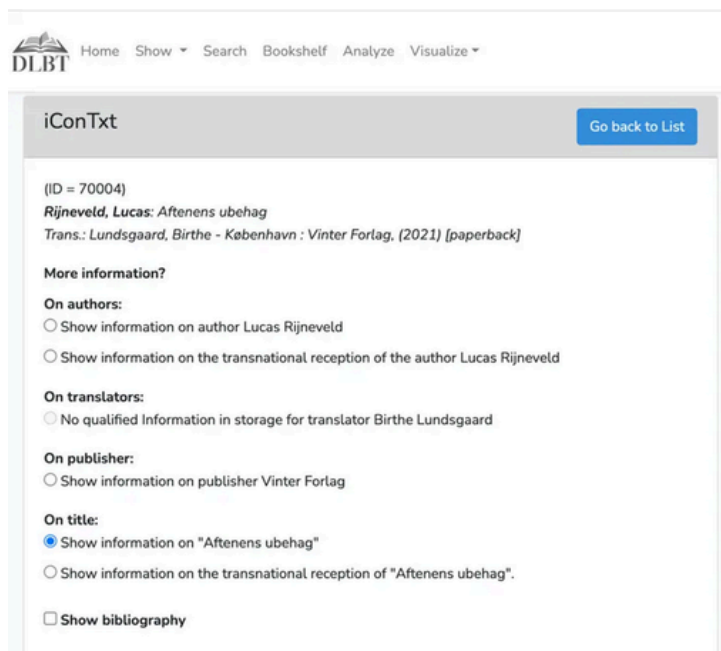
DLBT Home Show ▾ Search Bookshelf Analyze Visualize ▾

iConTxt

Go back to List

(ID = 70004)
*Rijneveld, Lucas: Aftenens ubehag*
*Trans.: Lundsgaard, Birthe - København : Vinter Forlag, (2021) [paperback]*

More information?

On authors:
Show information on author Lucas Rijneveld

Show information on the transnational reception of the author Lucas Rijneveld

On translators:
No qualified Information in storage for translator Birthe Lundsgaard

On publisher:
Show information on publisher Vinter Forlag

On title:
Show information on "Aftenens ubehag"

Show information on the transnational reception of "Aftenens ubehag".

Show bibliography